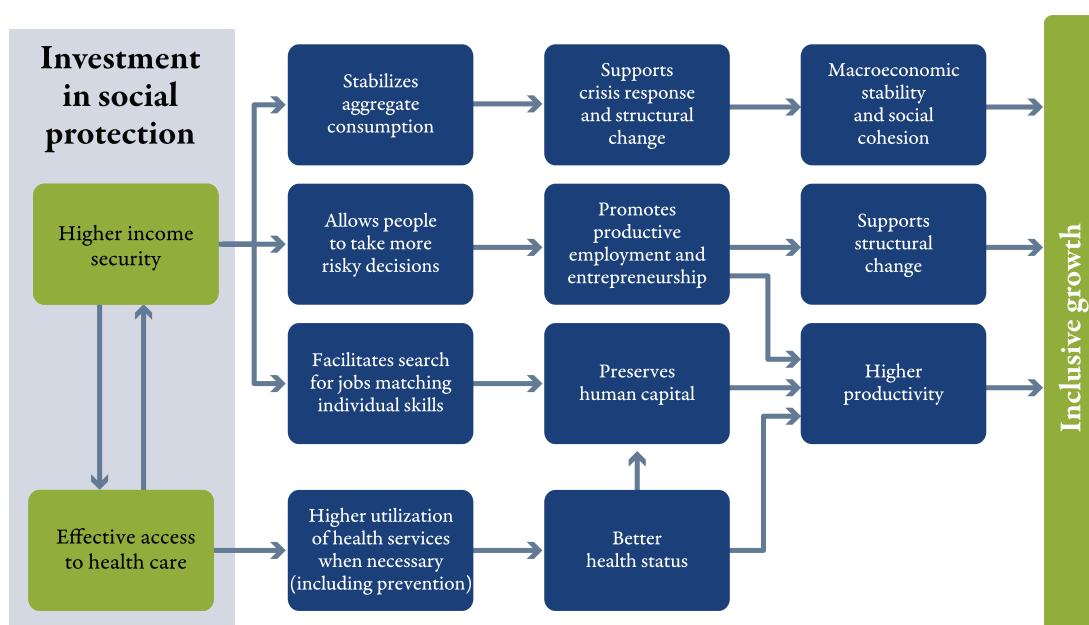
Investment in social protection

Higher income security

Effective access to health care

Stabilizes aggregate consumption

Allows people to take more risky decisions

Facilitates search for jobs matching individual skills

Higher utilization of health services when necessary (including prevention)

Supports crisis response and structural change

Promotes productive employment and entrepreneurship

Preserves human capital

Better health status

Macroeconomic stability and social cohesion

Supports structural change

Higher productivity

Inclusive growth